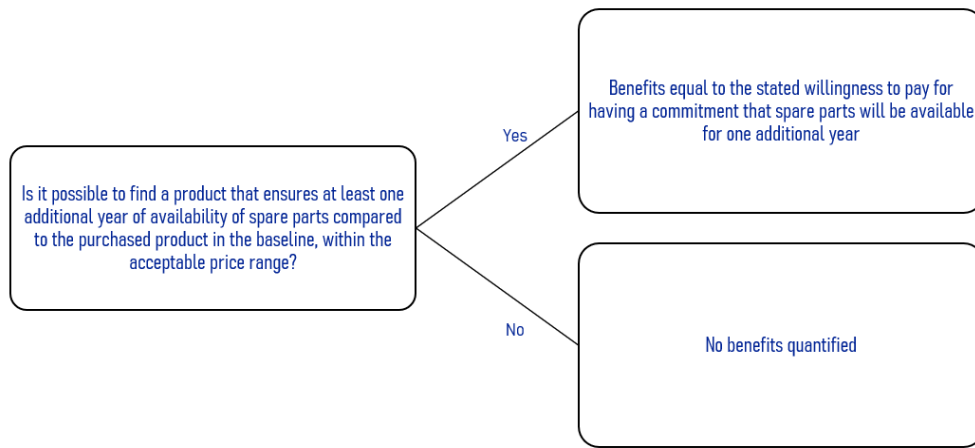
Is it possible to find a product that ensures at least one additional year of availability of spare parts compared to the purchased product in the baseline, within the acceptable price range?

Yes

Benefits equal to the stated willingness to pay for having a commitment that spare parts will be available for one additional year

No

No benefits quantified